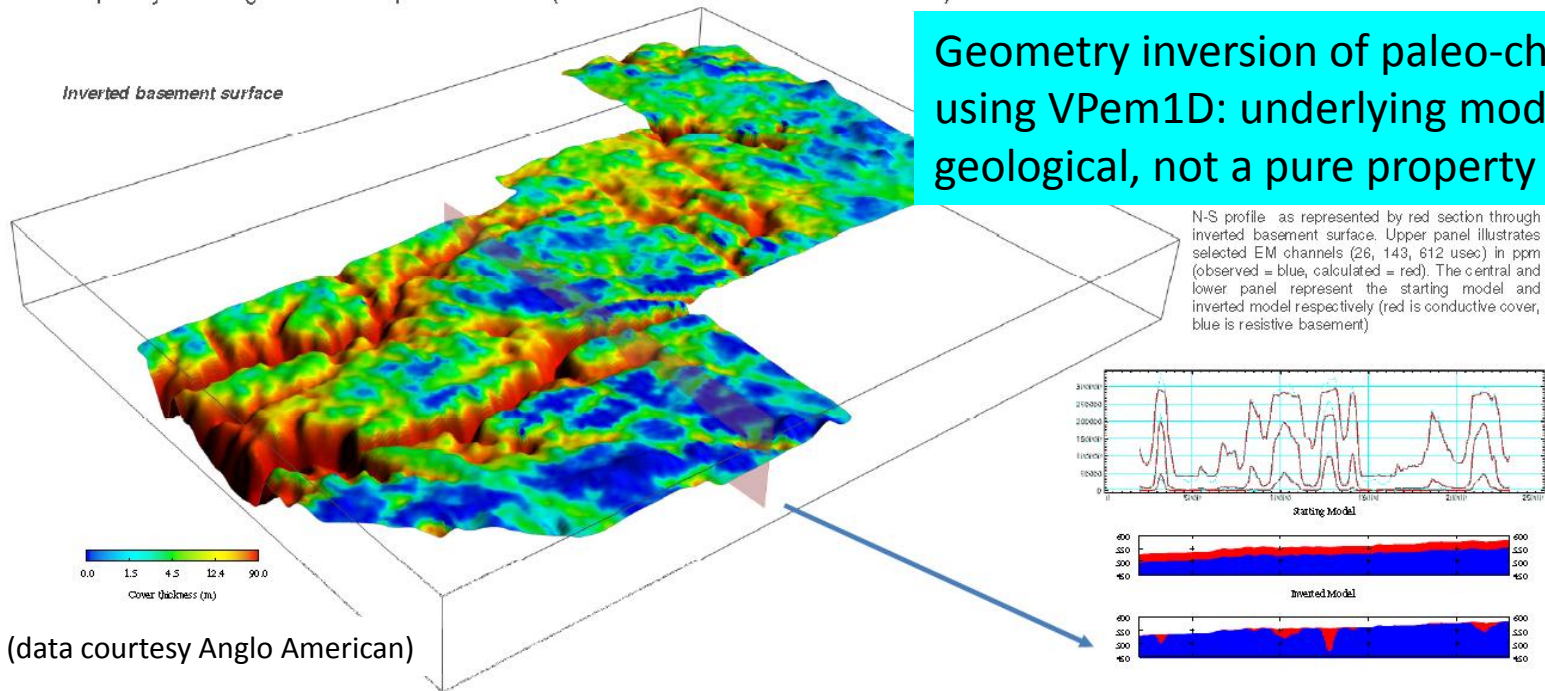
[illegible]

Inverted basement surface

Geometry inversion of paleo-ch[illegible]
using VPem1D: underlying mod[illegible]
geological, not a pure property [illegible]

N-S profile as represented by red section through inverted basement surface. Upper panel illustrates selected EM channels (26, 143, 612 usec) in ppm (observed = blue, calculated = red). The central and lower panel represent the starting model and inverted model respectively (red is conductive cover, blue is resistive basement)

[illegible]
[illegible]
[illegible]
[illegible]
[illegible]
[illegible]
0
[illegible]
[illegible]
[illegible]
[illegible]
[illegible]

Starting Model

600
550
500
450

Inverted Model

600
550
500
450

0.0 1.5 4.5 12.4 90.0
Cover thickness (m)

(data courtesy Anglo American)